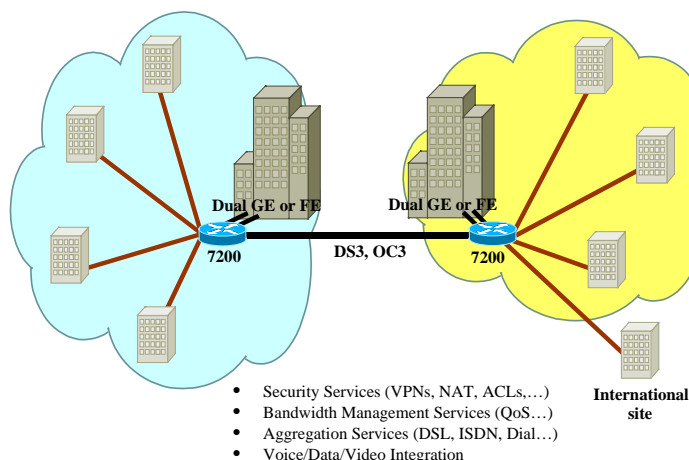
Dual GE or FE

7200

DS3, OC3

Dual GE or FE

7200

International site

- Security Services (VPNs, NAT, ACLs,…)
- Bandwidth Management Services (QoS…)
- Aggregation Services (DSL, ISDN, Dial…)
- Voice/Data/Video Integration